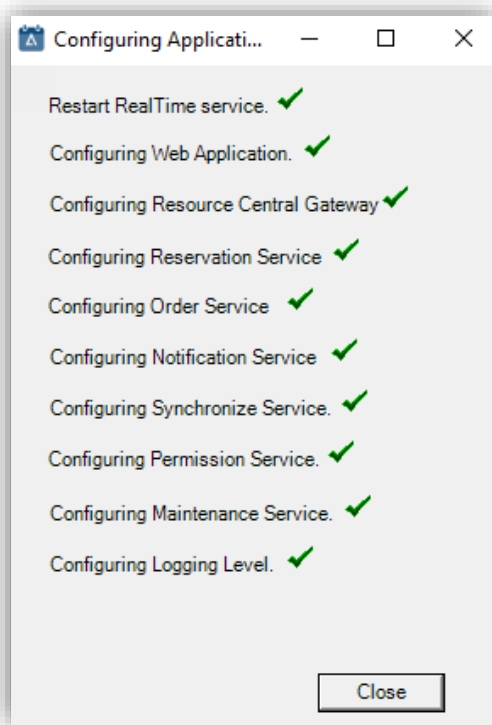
Configuring Applicati...

Restart RealTime service.

Configuring Web Application.

Configuring Resource Central Gateway

Configuring Reservation Service

Configuring Order Service

Configuring Notification Service

Configuring Synchronize Service.

Configuring Permission Service.

Configuring Maintenance Service.

Configuring Logging Level.

Close